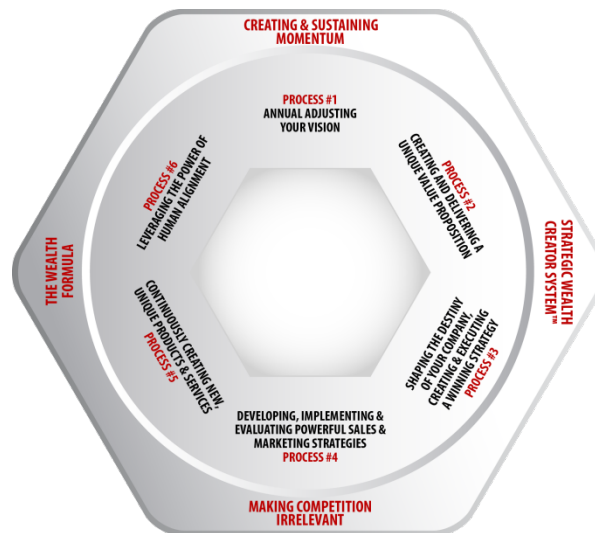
CREATING & SUSTAINING MOMENTUM

PROCESS #1
ANNUAL ADJUSTING YOUR VISION

PROCESS #2
CREATING AND DELIVERING A UNIQUE VALUE PROPOSITION

STRATEGIC WEALTH CREATOR SYSTEM™

SHAPING THE DESTINY OF YOUR COMPANY, CREATING & EXECUTING A WINNING STRATEGY
PROCESS #3

DEVELOPING, IMPLEMENTING & EVALUATING POWERFUL SALES & MARKETING STRATEGIES
PROCESS #4

MAKING COMPETITION IRRELEVANT

CONTINUOUSLY CREATING NEW, UNIQUE PRODUCTS & SERVICES
PROCESS #5

THE WEALTH FORMULA

PROCESS #6
LEVERAGING THE POWER OF HUMAN ALIGNMENT